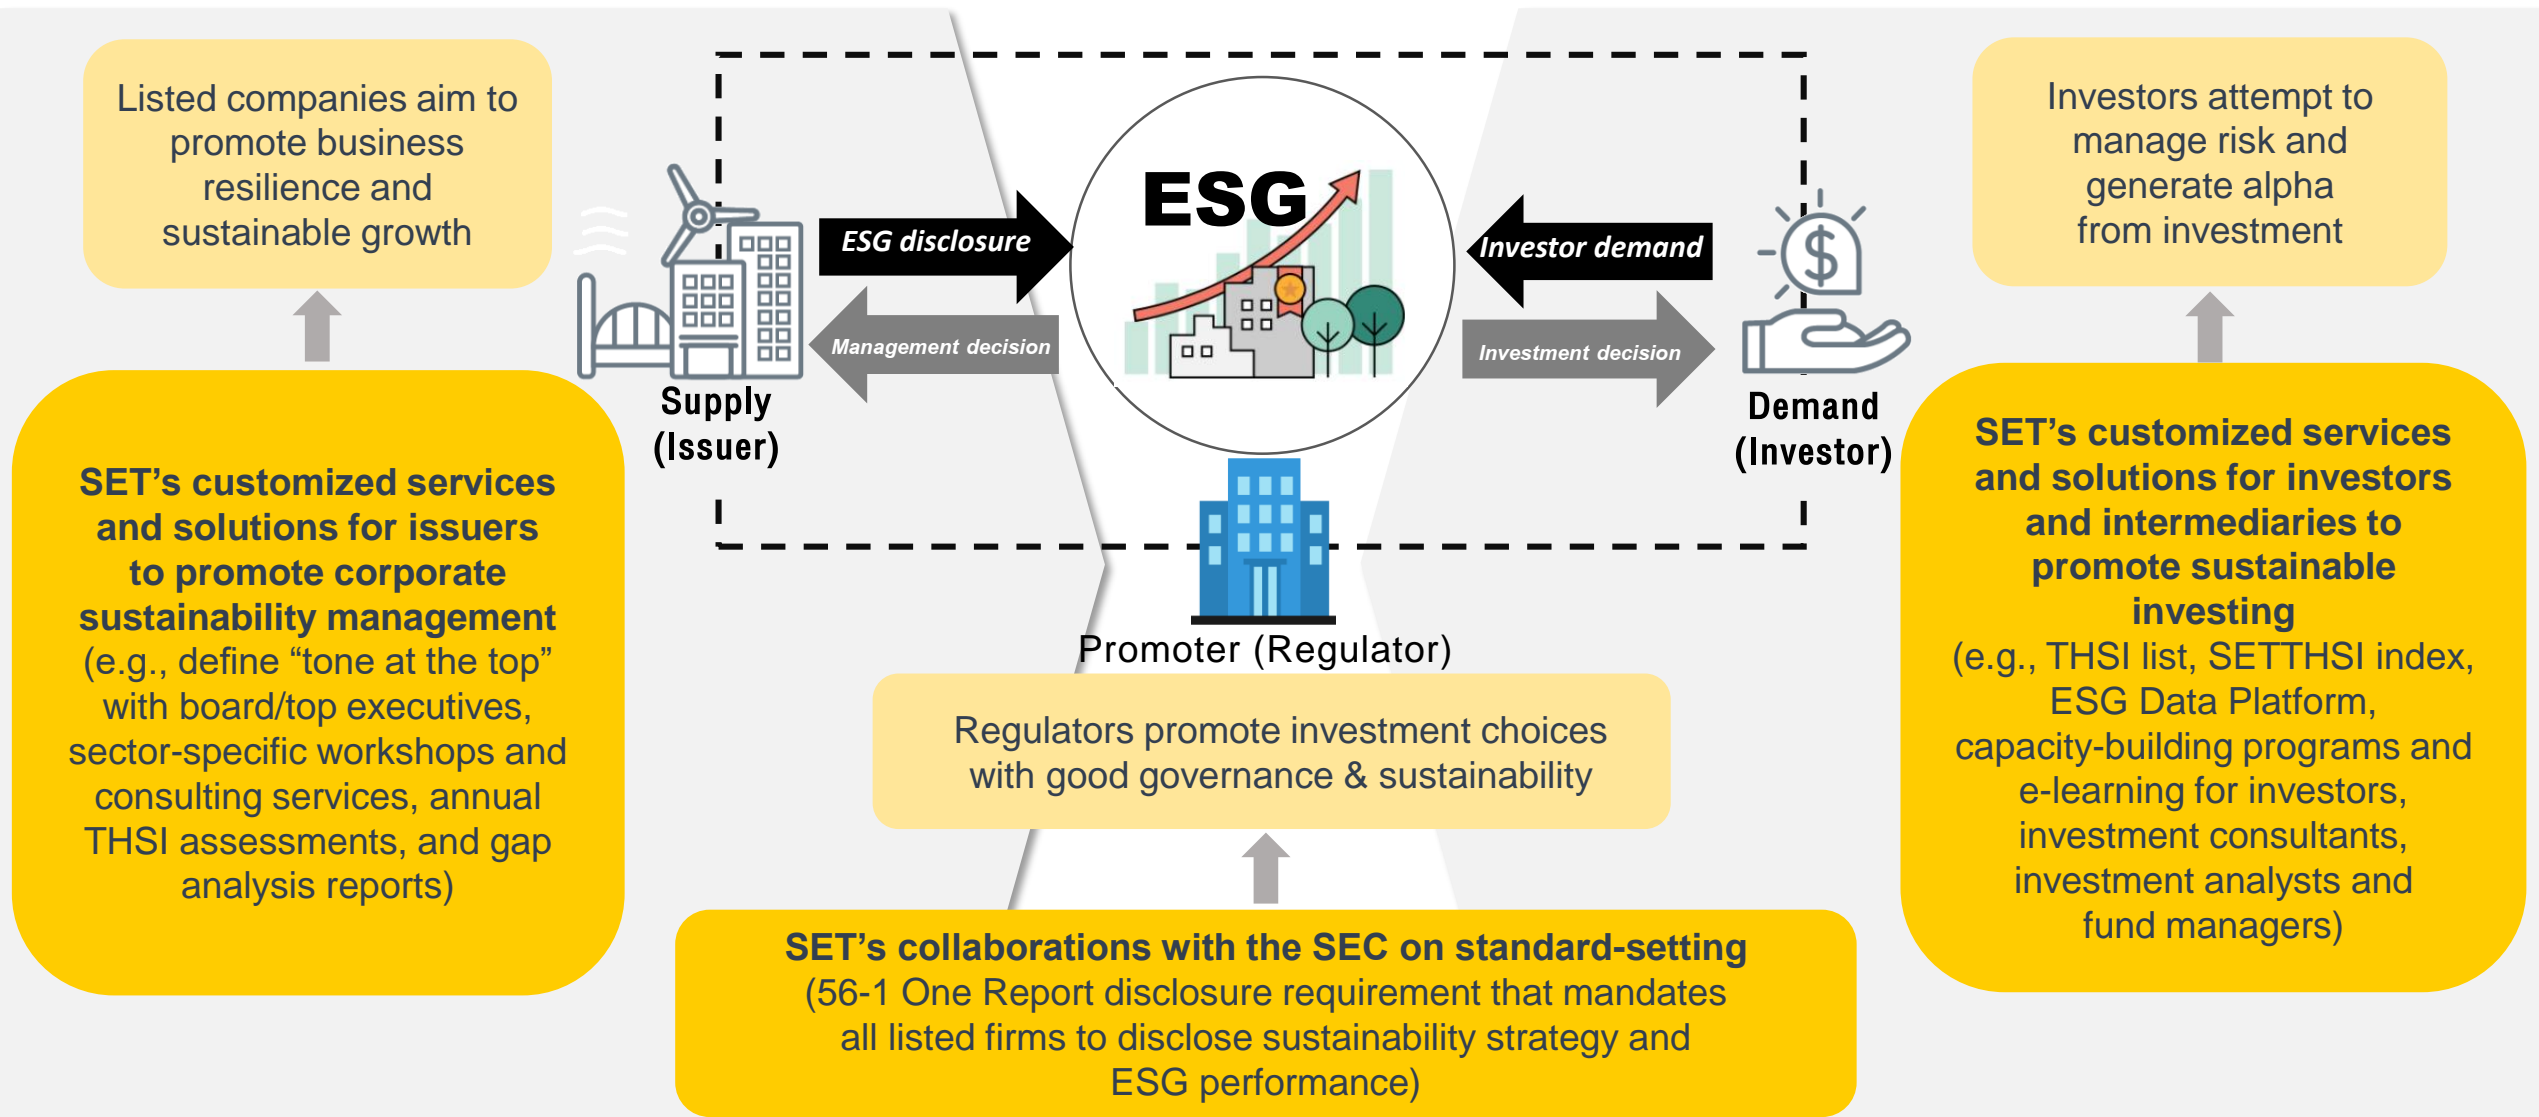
Listed companies aim to promote business resilience and sustainable growth

SET’s customized services and solutions for issuers to promote corporate sustainability management
(e.g., define “tone at the top” with board/top executives, sector-specific workshops and consulting services, annual THSI assessments, and gap analysis reports)

Supply
(Issuer)

ESG disclosure

Management decision

ESG

Investor demand

Investment decision

Demand
(Investor)

Investors attempt to manage risk and generate alpha from investment

SET’s customized services and solutions for investors and intermediaries to promote sustainable investing
(e.g., THSI list, SETTHSI index, ESG Data Platform, capacity-building programs and e-learning for investors, investment consultants, investment analysts and fund managers)

Promoter (Regulator)

Regulators promote investment choices with good governance & sustainability

SET’s collaborations with the SEC on standard-setting
(56-1 One Report disclosure requirement that mandates all listed firms to disclose sustainability strategy and ESG performance)